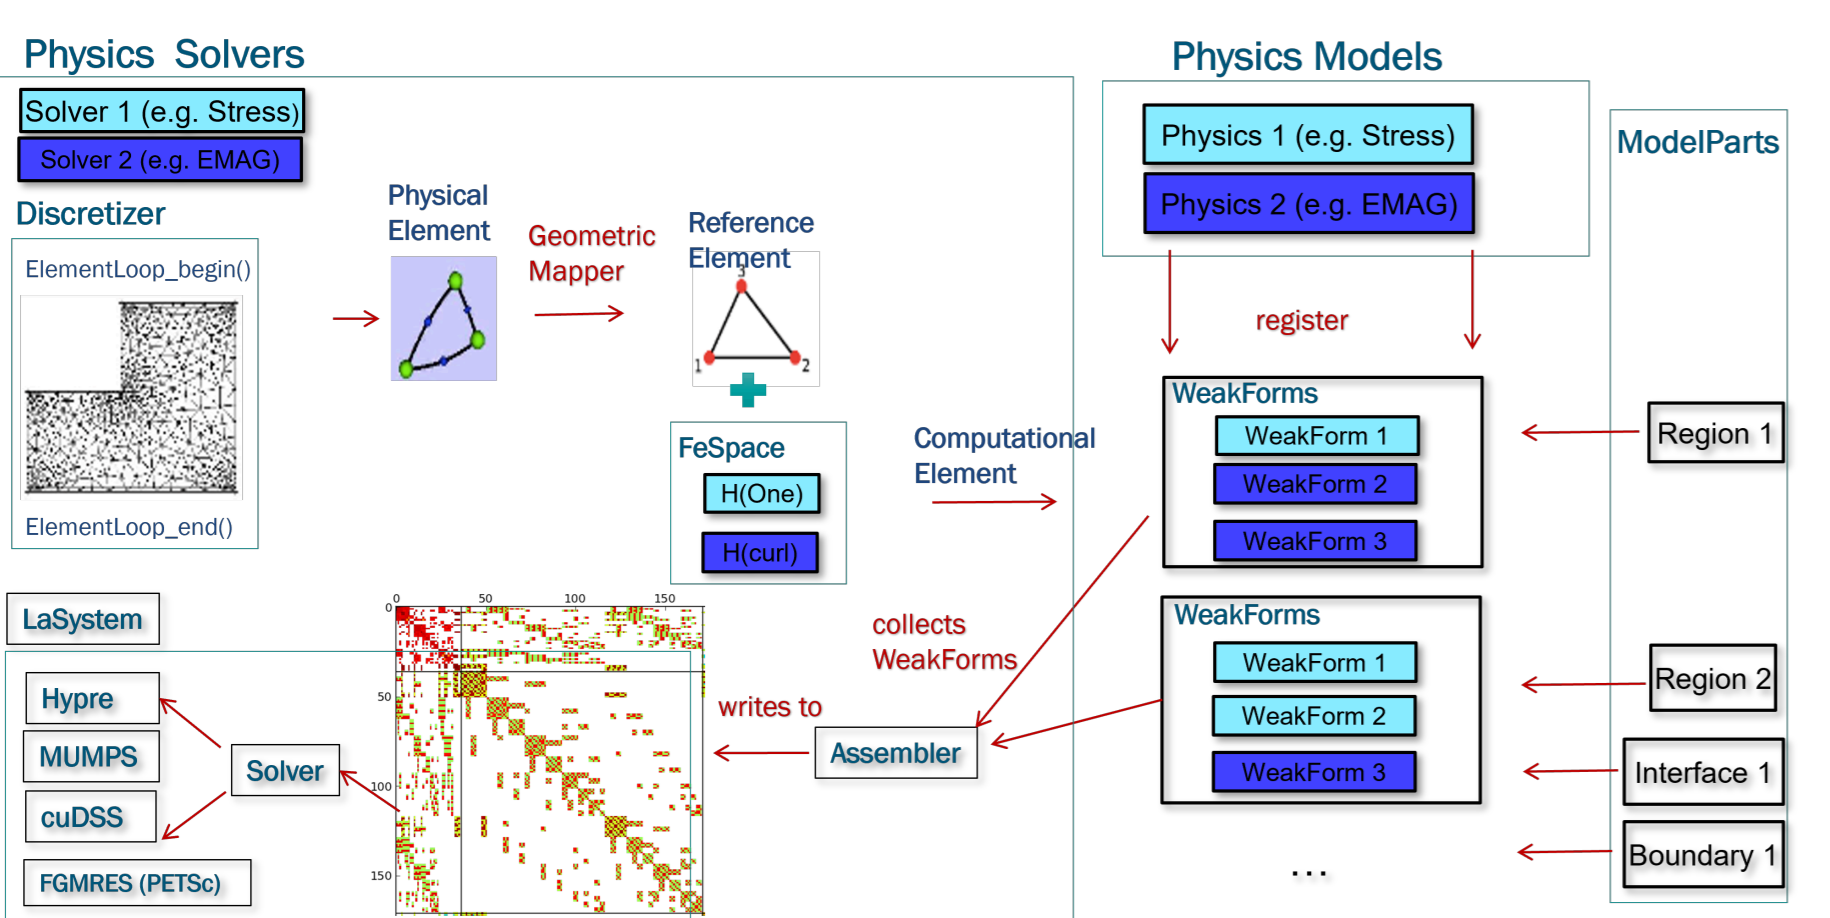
Physics Solvers

Solver 1 (e.g. Stress)
Solver 2 (e.g. EMAG)

Discretizer

ElementLoop_begin()

ElementLoop_end()

Physical Element

Geometric Mapper

Reference Element

3
1
2

FeSpace
H(One)
H(curl)

Computational Element

Physics Models

Physics 1 (e.g. Stress)
Physics 2 (e.g. EMAG)

ModelParts

register

WeakForms
WeakForm 1
WeakForm 2
WeakForm 3

Region 1

WeakForms
WeakForm 1
WeakForm 2
WeakForm 3

Region 2
Interface 1
Boundary 1

...

collects WeakForms

writes to

Assembler

LaSystem

Hypre
MUMPS
cuDSS
FGMRES (PETSc)

Solver

0 50 100 150
0
50
100
150